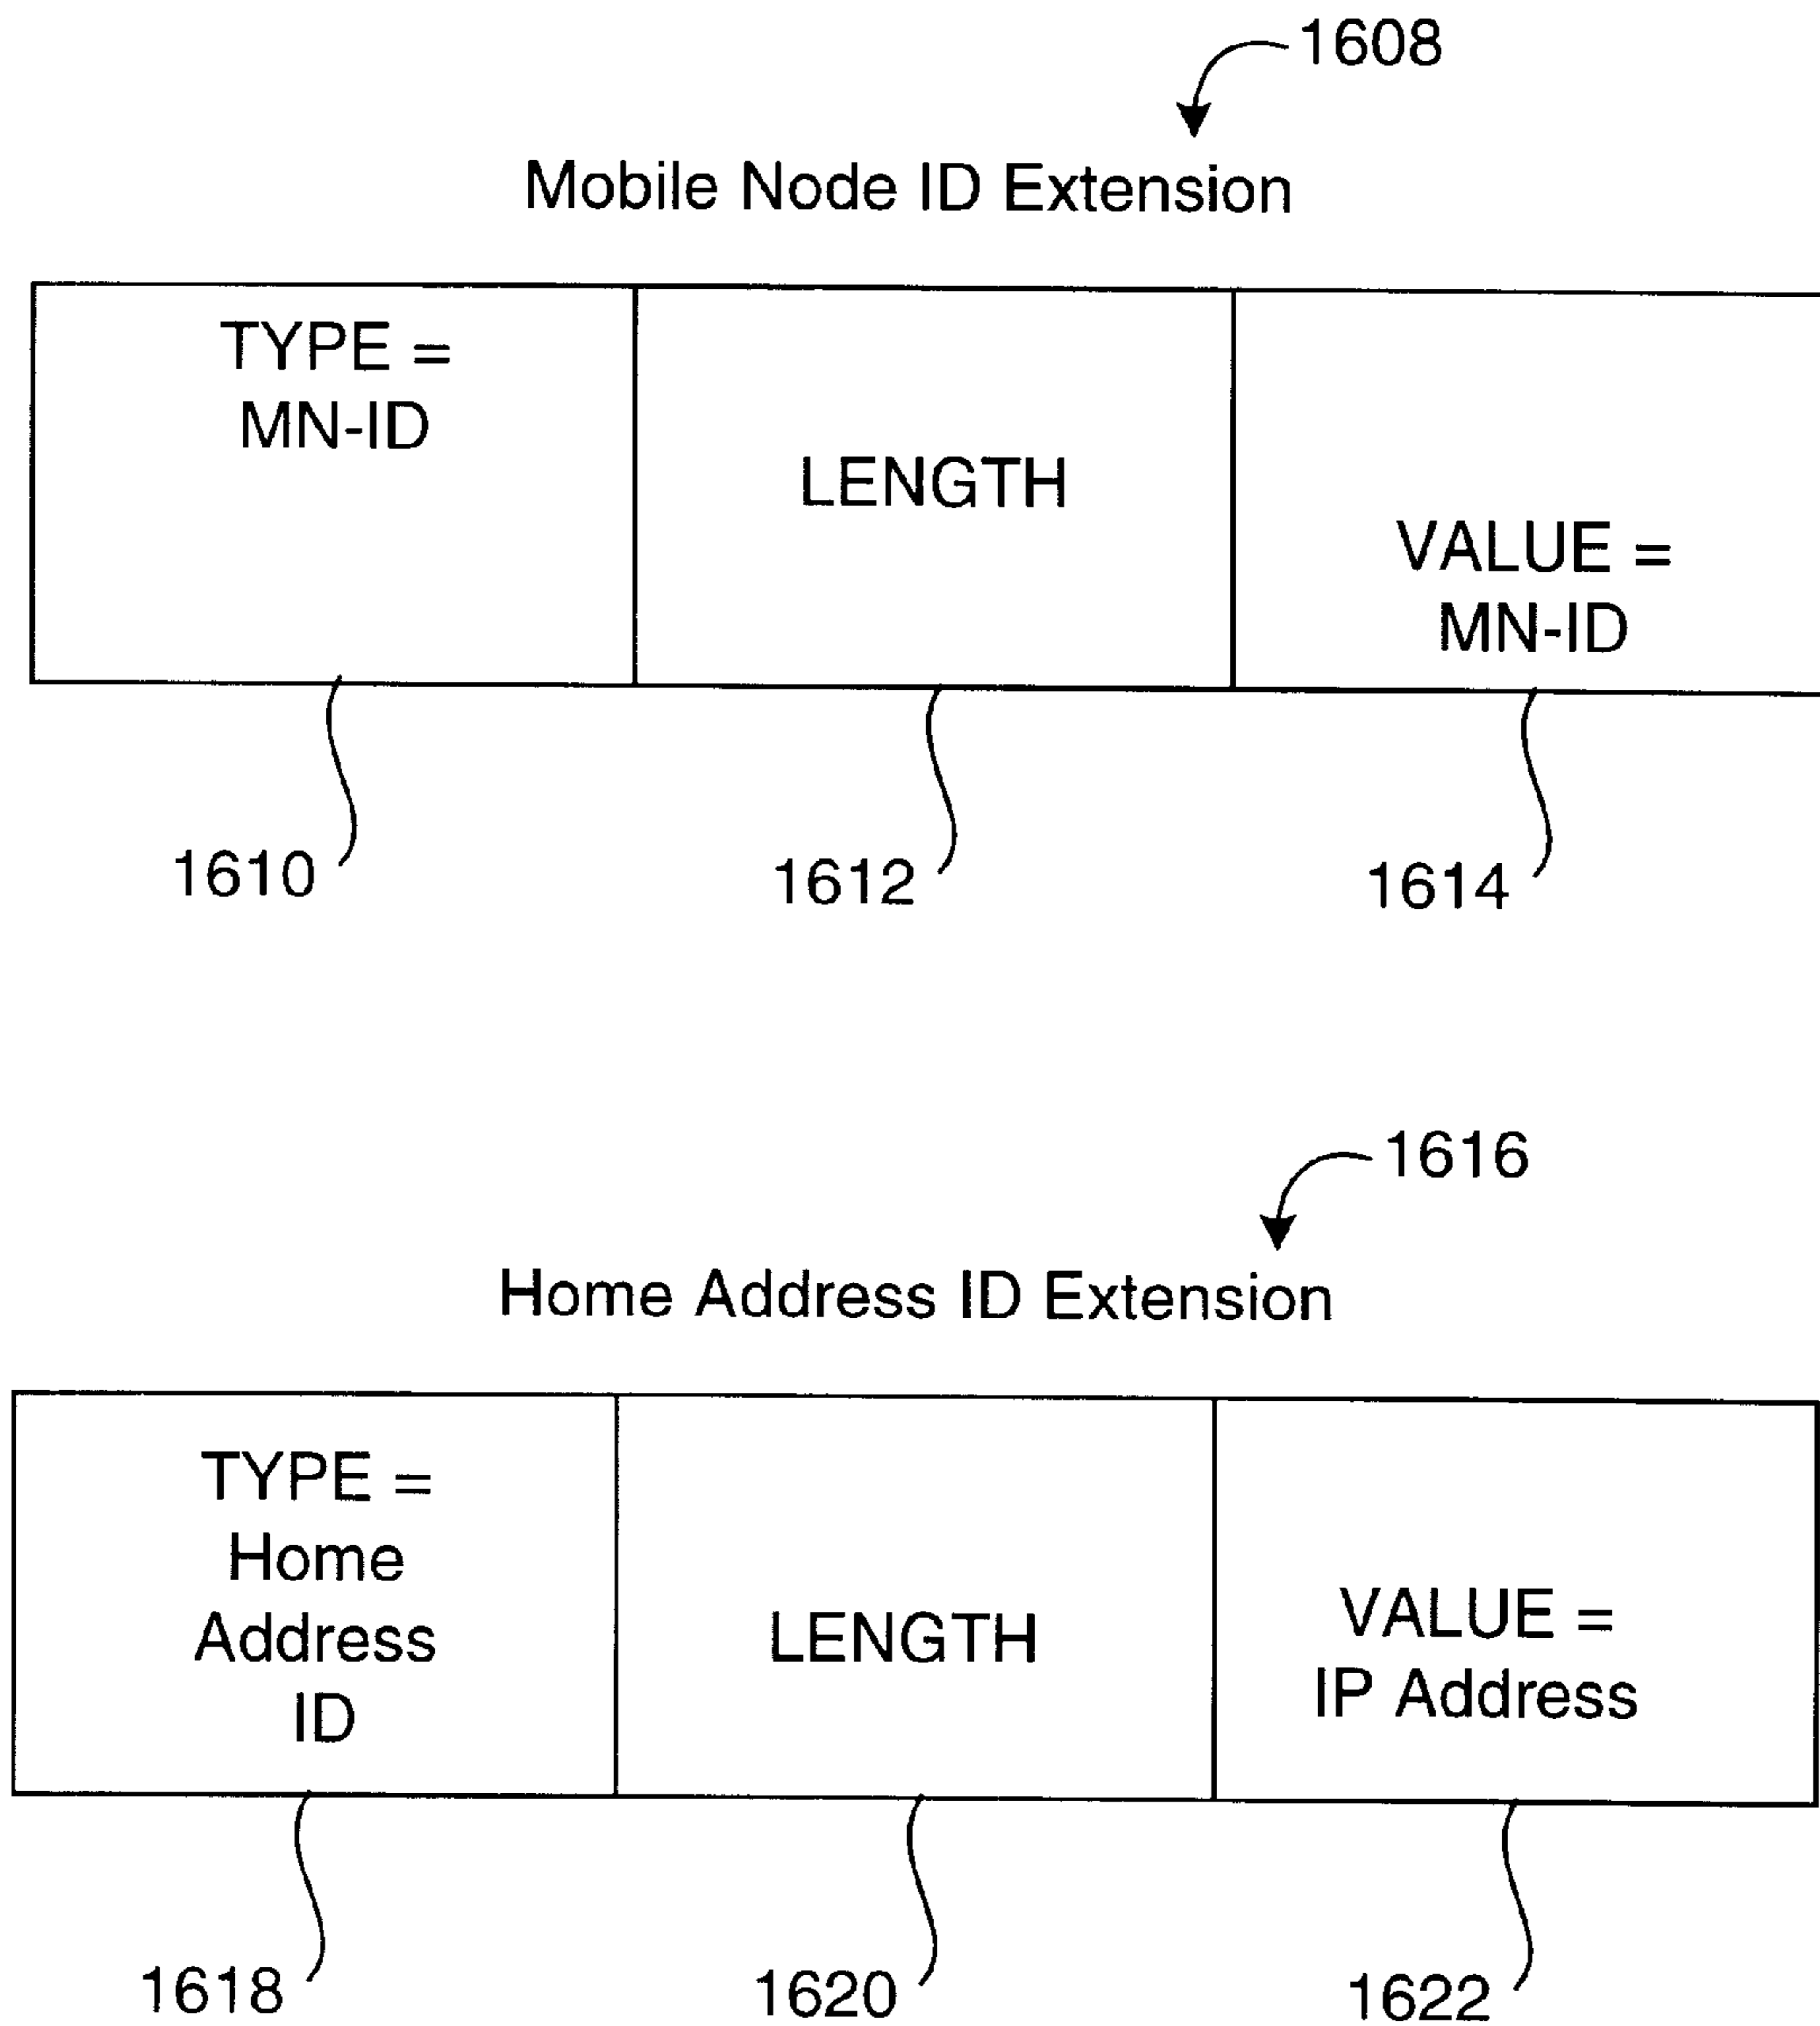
1608

Mobile Node ID Extension

| TYPE = MN-ID | LENGTH | VALUE = MN-ID |
|---|---|---|

1610 1612 1614

1616

Home Address ID Extension

| TYPE = Home Address ID | LENGTH | VALUE = IP Address |
|---|---|---|

1618 1620 1622